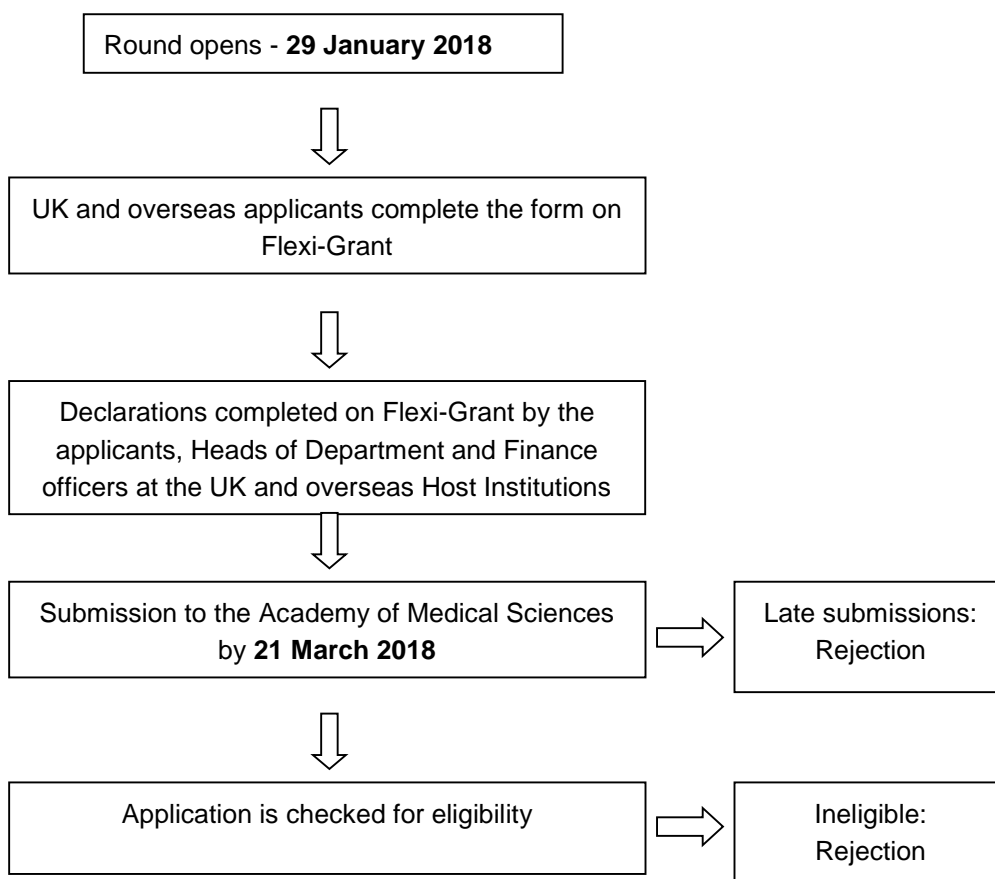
Round opens - **29 January 2018**

UK and overseas applicants complete the form on Flexi-Grant

Declarations completed on Flexi-Grant by the applicants, Heads of Department and Finance officers at the UK and overseas Host Institutions

Submission to the Academy of Medical Sciences by **21 March 2018**

Late submissions: Rejection

Application is checked for eligibility

Ineligible: Rejection